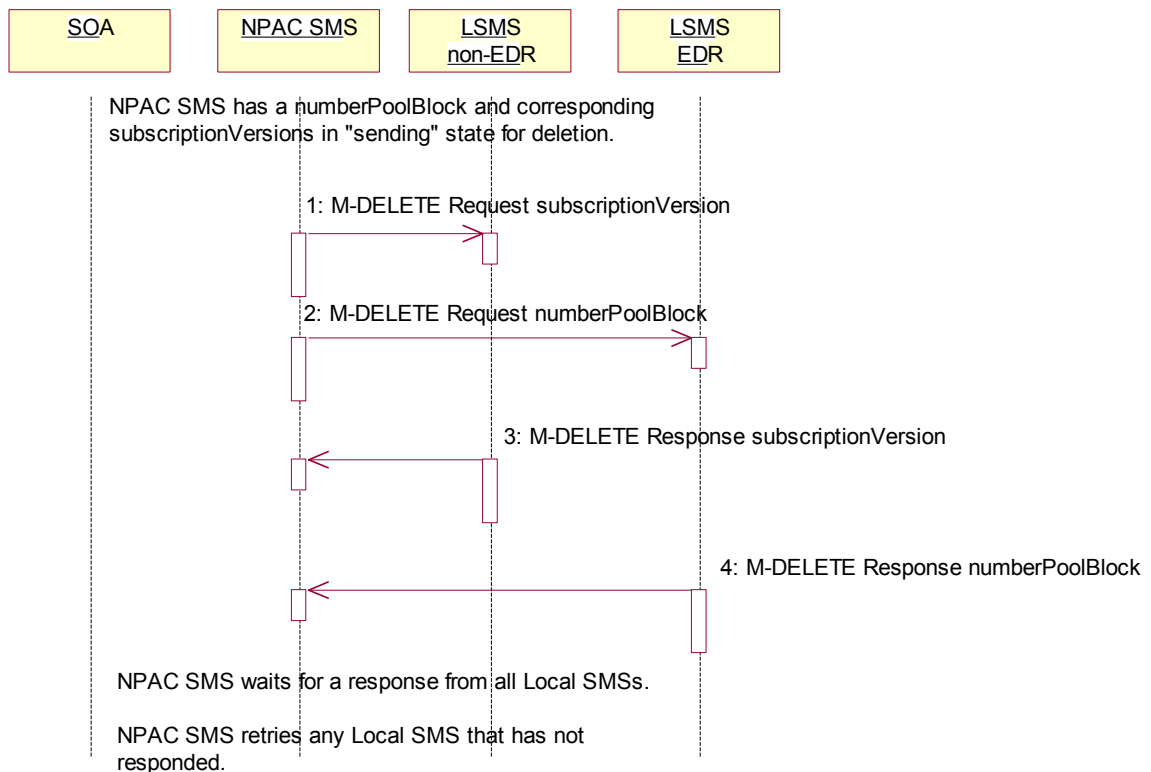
SOA

NPAC SMS

LSMS non-EDR

LSMS EDR

NPAC SMS has a numberPoolBlock and corresponding subscriptionVersions in "sending" state for deletion.

1: M-DELETE Request subscriptionVersion

2: M-DELETE Request numberPoolBlock

3: M-DELETE Response subscriptionVersion

4: M-DELETE Response numberPoolBlock

NPAC SMS waits for a response from all Local SMSs.

NPAC SMS retries any Local SMS that has not responded.